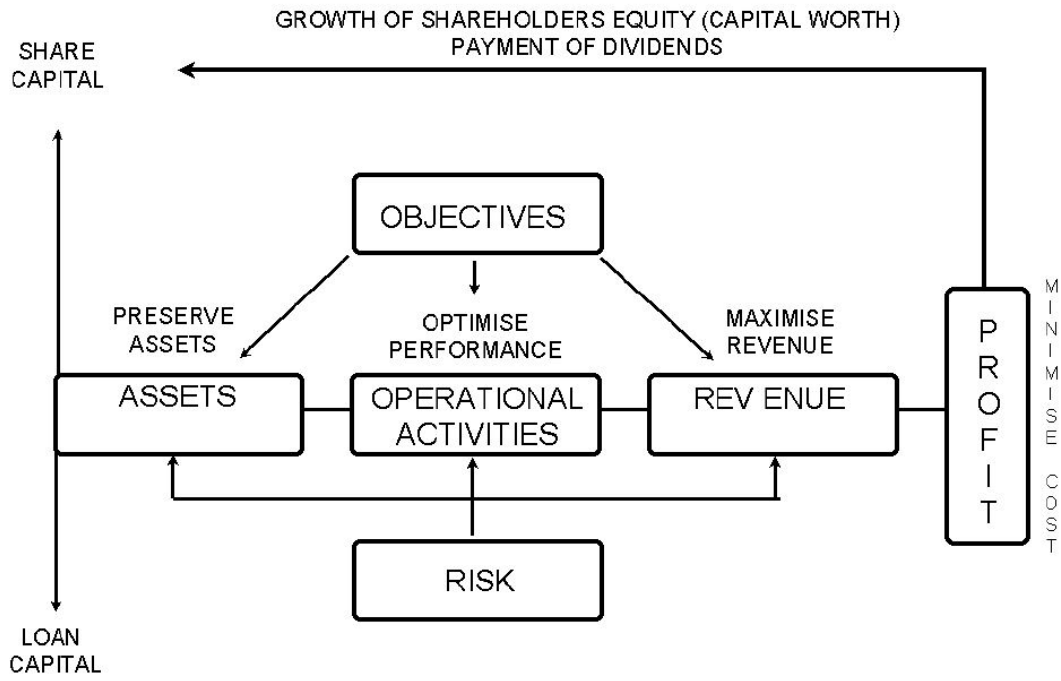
GROWTH OF SHAREHOLDERS EQUITY (CAPITAL WORTH)
PAYMENT OF DIVIDENDS

SHARE CAPITAL

OBJECTIVES

PRESERVE ASSETS

OPTIMISE PERFORMANCE

MAXIMISE REVENUE

ASSETS

OPERATIONAL ACTIVITIES

REV ENUE

PROFIT

MINIMISE COST

RISK

LOAN CAPITAL